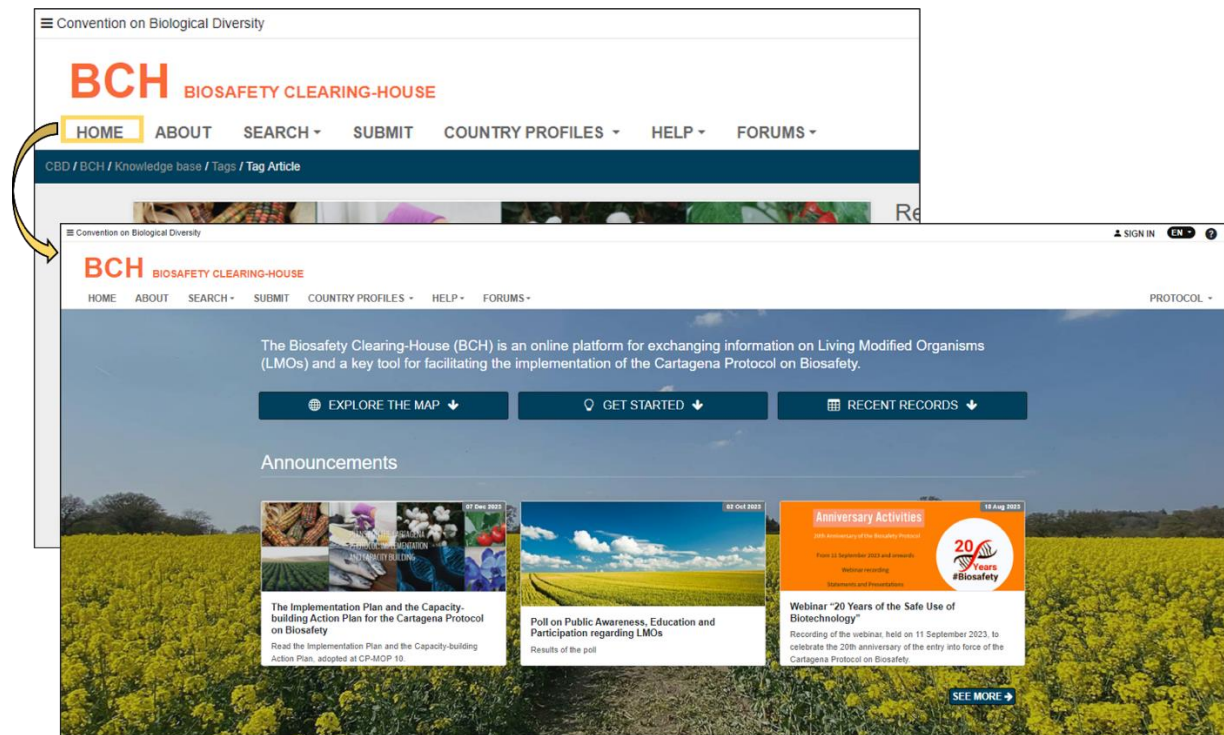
≡ Convention on Biological Diversity

BCH BIOSAFETY CLEARING-HOUSE

HOME ABOUT SEARCH ▾ SUBMIT COUNTRY PROFILES ▾ HELP ▾ FORUMS ▾

CBD / BCH / Knowledge base / Tags / Tag Article

Re

≡ Convention on Biological Diversity

SIGN IN EN ▾ ?

BCH BIOSAFETY CLEARING-HOUSE

HOME ABOUT SEARCH ▾ SUBMIT COUNTRY PROFILES ▾ HELP ▾ FORUMS ▾

PROTOCOL ▾

The Biosafety Clearing-House (BCH) is an online platform for exchanging information on Living Modified Organisms (LMOs) and a key tool for facilitating the implementation of the Cartagena Protocol on Biosafety.

EXPLORE THE MAP

GET STARTED

RECENT RECORDS

Announcements

07 Dec 2023

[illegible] IMPLEMENTATION AND CAPACITY-BUILDING

The Implementation Plan and the Capacity-building Action Plan for the Cartagena Protocol on Biosafety

Read the Implementation Plan and the Capacity-building Action Plan, adopted at CP-MOP 10.

02 Oct 2023

Poll on Public Awareness, Education and Participation regarding LMOs

Results of the poll

18 Aug 2023

Anniversary Activities

20th Anniversary of the Biosafety Protocol

From 11 September 2023 and onwards

Webinar recording

Statements and Presentations

20 Years #Biosafety

Webinar "20 Years of the Safe Use of Biotechnology"

Recording of the webinar, held on 11 September 2023, to celebrate the 20th anniversary of the entry into force of the Cartagena Protocol on Biosafety.

SEE MORE